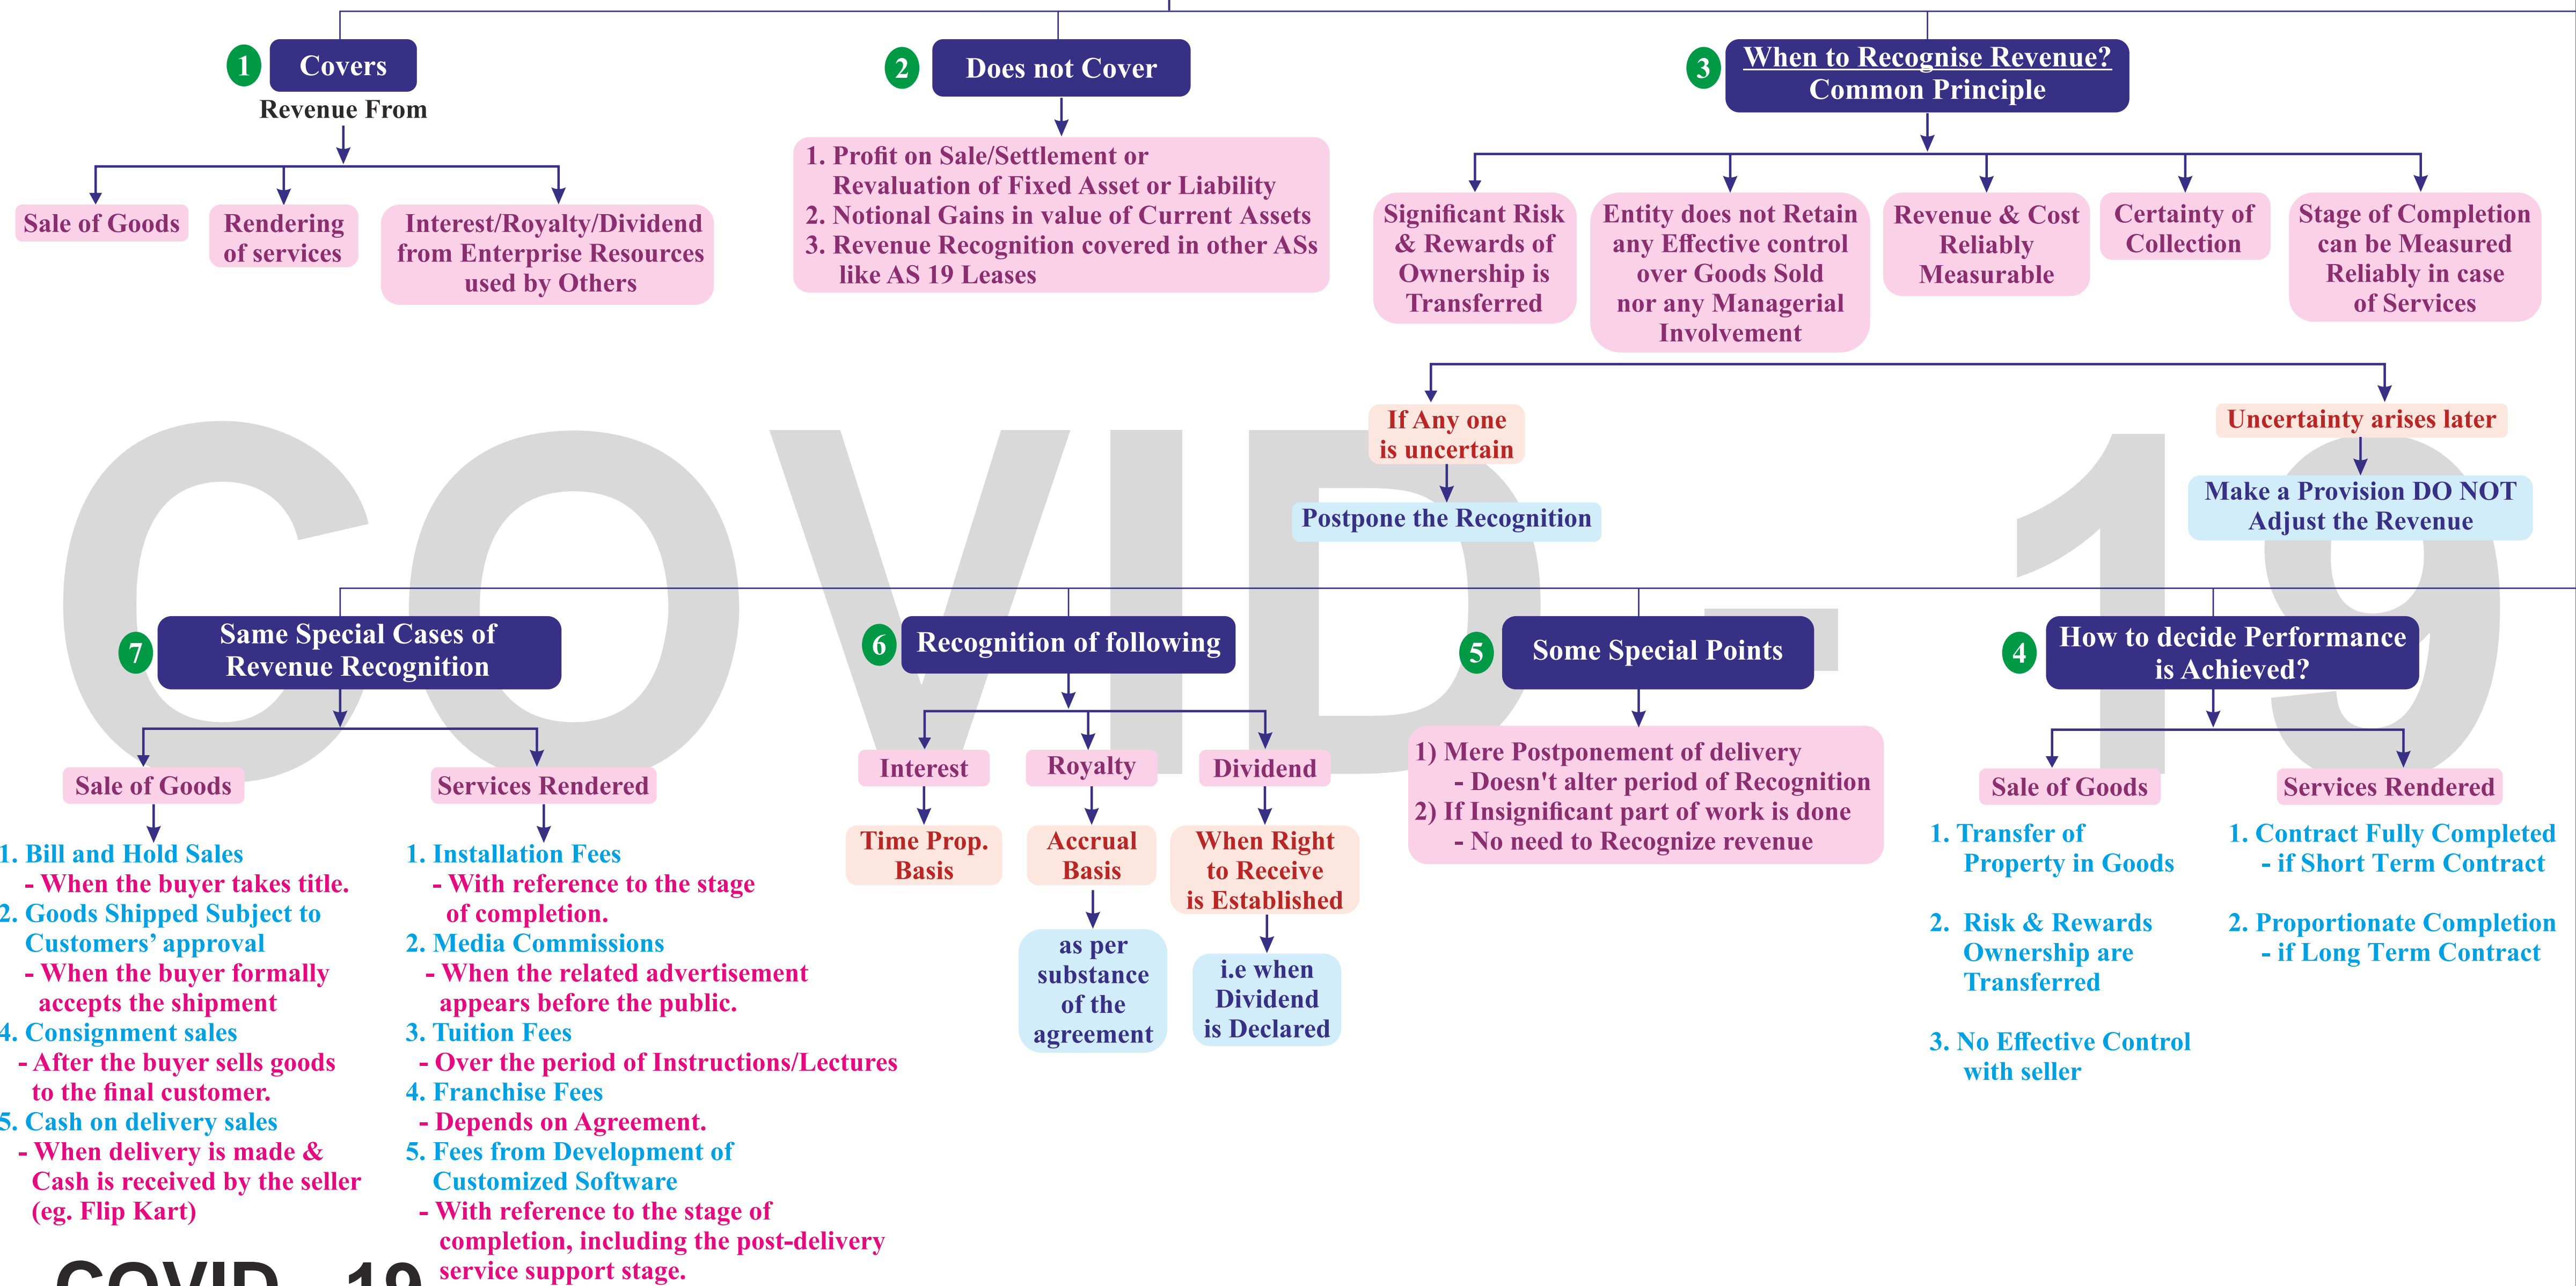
1 Covers
Revenue From

Sale of Goods

Rendering of services

Interest/Royalty/Dividend from Enterprise Resources used by Others

2 Does not Cover

1. Profit on Sale/Settlement or Revaluation of Fixed Asset or Liability
2. Notional Gains in value of Current Assets
3. Revenue Recognition covered in other ASs like AS 19 Leases

3 When to Recognise Revenue? Common Principle

Significant Risk & Rewards of Ownership is Transferred

Entity does not Retain any Effective control over Goods Sold nor any Managerial Involvement

Revenue & Cost Reliably Measurable

Certainty of Collection

Stage of Completion can be Measured Reliably in case of Services

If Any one is uncertain

Postpone the Recognition

Uncertainty arises later

Make a Provision DO NOT Adjust the Revenue

COVID-19

7 Same Special Cases of Revenue Recognition

Sale of Goods

1. Bill and Hold Sales
- When the buyer takes title.
2. Goods Shipped Subject to Customers' approval
- When the buyer formally accepts the shipment
4. Consignment sales
- After the buyer sells goods to the final customer.
5. Cash on delivery sales
- When delivery is made & Cash is received by the seller (eg. Flip Kart)

Services Rendered

1. Installation Fees
- With reference to the stage of completion.
2. Media Commissions
- When the related advertisement appears before the public.
3. Tuition Fees
- Over the period of Instructions/Lectures
4. Franchise Fees
- Depends on Agreement.
5. Fees from Development of Customized Software
- With reference to the stage of completion, including the post-delivery service support stage.

6 Recognition of following

Interest
Time Prop. Basis

Royalty
Accrual Basis
as per substance of the agreement

Dividend
When Right to Receive is Established
i.e when Dividend is Declared

5 Some Special Points

1) Mere Postponement of delivery
- Doesn't alter period of Recognition
2) If Insignificant part of work is done
- No need to Recognize revenue

4 How to decide Performance is Achieved?

Sale of Goods

1. Transfer of Property in Goods

2. Risk & Rewards Ownership are Transferred

3. No Effective Control with seller

Services Rendered

1. Contract Fully Completed
- if Short Term Contract

2. Proportionate Completion
- if Long Term Contract

COVID - 19